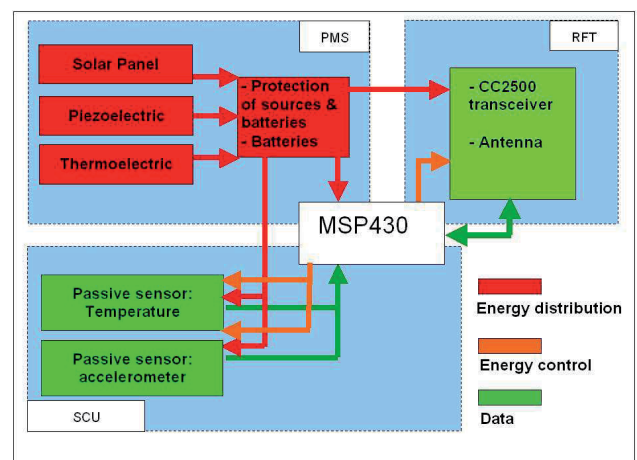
PMS

RFT

Solar Panel

Piezoelectric

Thermoelectric

- Protection of sources & batteries
- Batteries

- CC2500 transceiver

- Antenna

MSP430

Passive sensor: Temperature

Passive sensor: accelerometer

SCU

Energy distribution

Energy control

Data